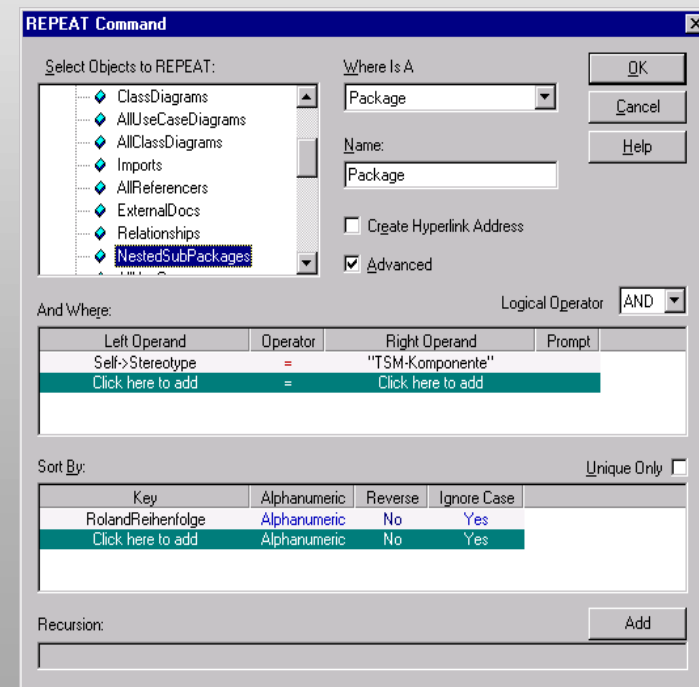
REPEAT Command

Select Objects to REPEAT:

ClassDiagrams
AllUseCaseDiagrams
AllClassDiagrams
Imports
AllReferencers
ExternalDocs
Relationships
NestedSubPackages

Where Is A
Package

Name:
Package

Create Hyperlink Address

Advanced

OK
Cancel
Help

And Where:

Logical Operator AND

| Left Operand | Operator | Right Operand | Prompt |
|---|---|---|---|
| Self->Stereotype | = | "TSM-Komponente" | |
| Click here to add | = | Click here to add | |

Sort By:

Unique Only

| Key | Alphanumeric | Reverse | Ignore Case |
|---|---|---|---|
| RolandReihenfolge | Alphanumeric | No | Yes |
| Click here to add | Alphanumeric | No | Yes |

Recursion:

Add